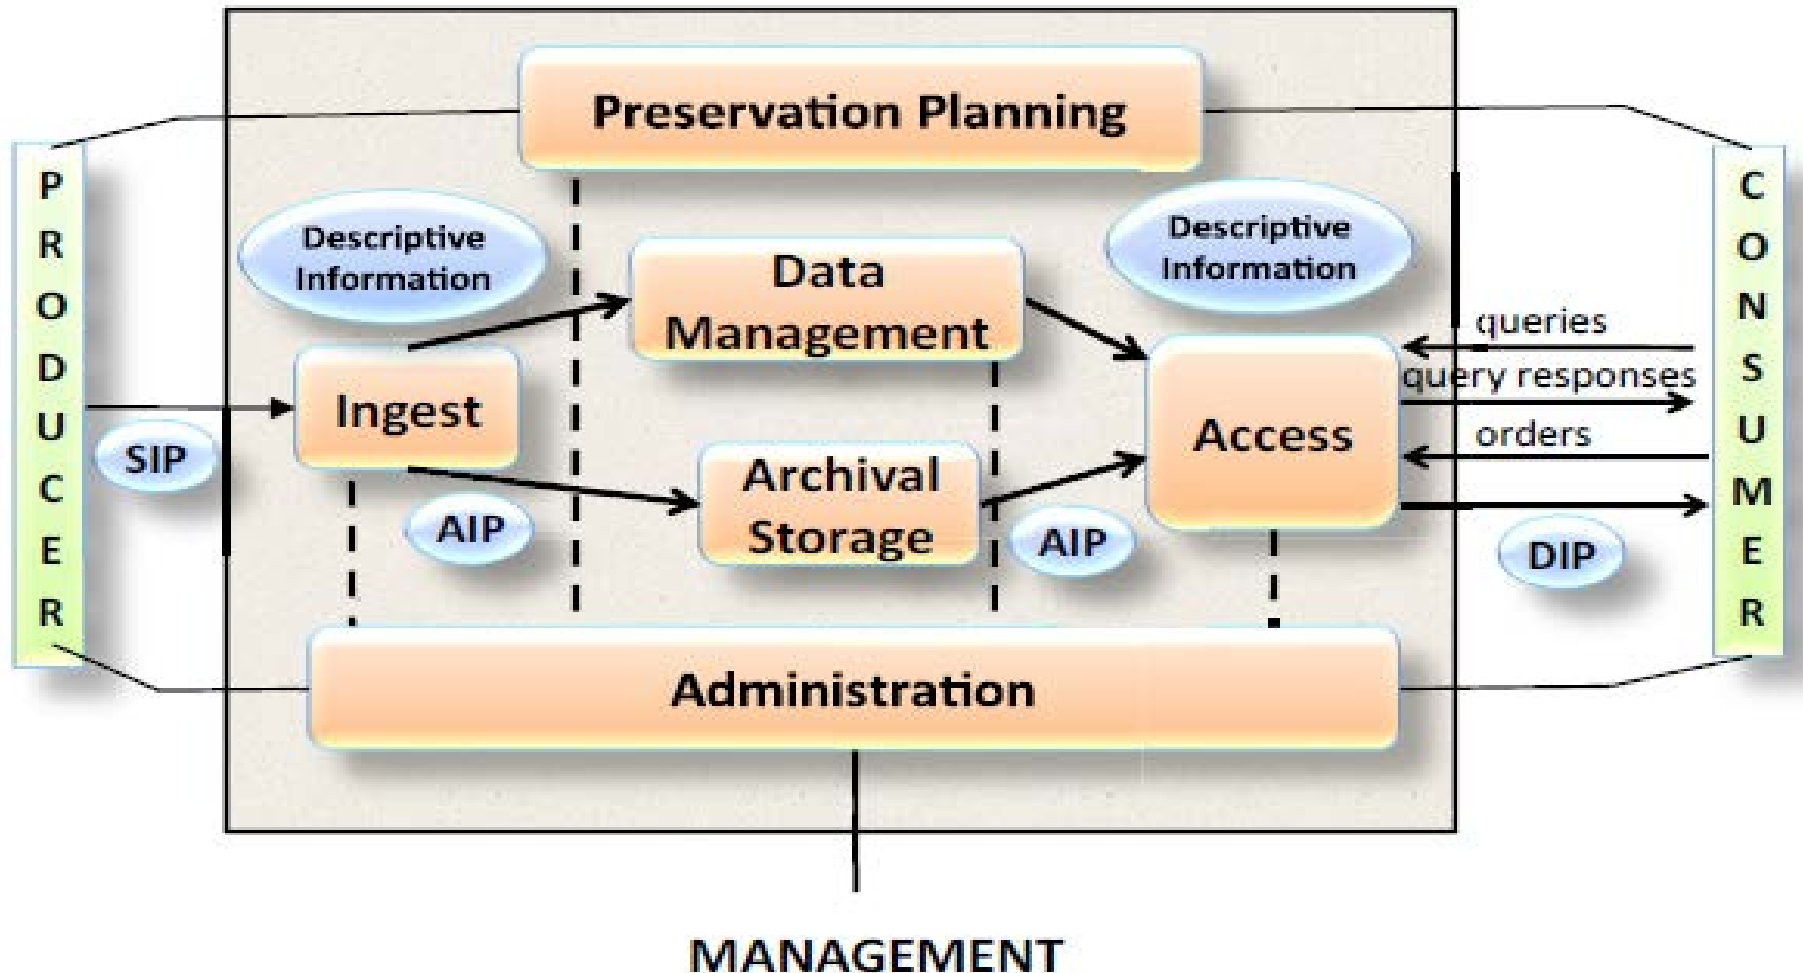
PRODUCER

Preservation Planning

Descriptive Information

SIP

Ingest

AIP

Data Management

Archival Storage

AIP

Descriptive Information

Access

queries

query responses

orders

DIP

CONSUMER

Administration

MANAGEMENT